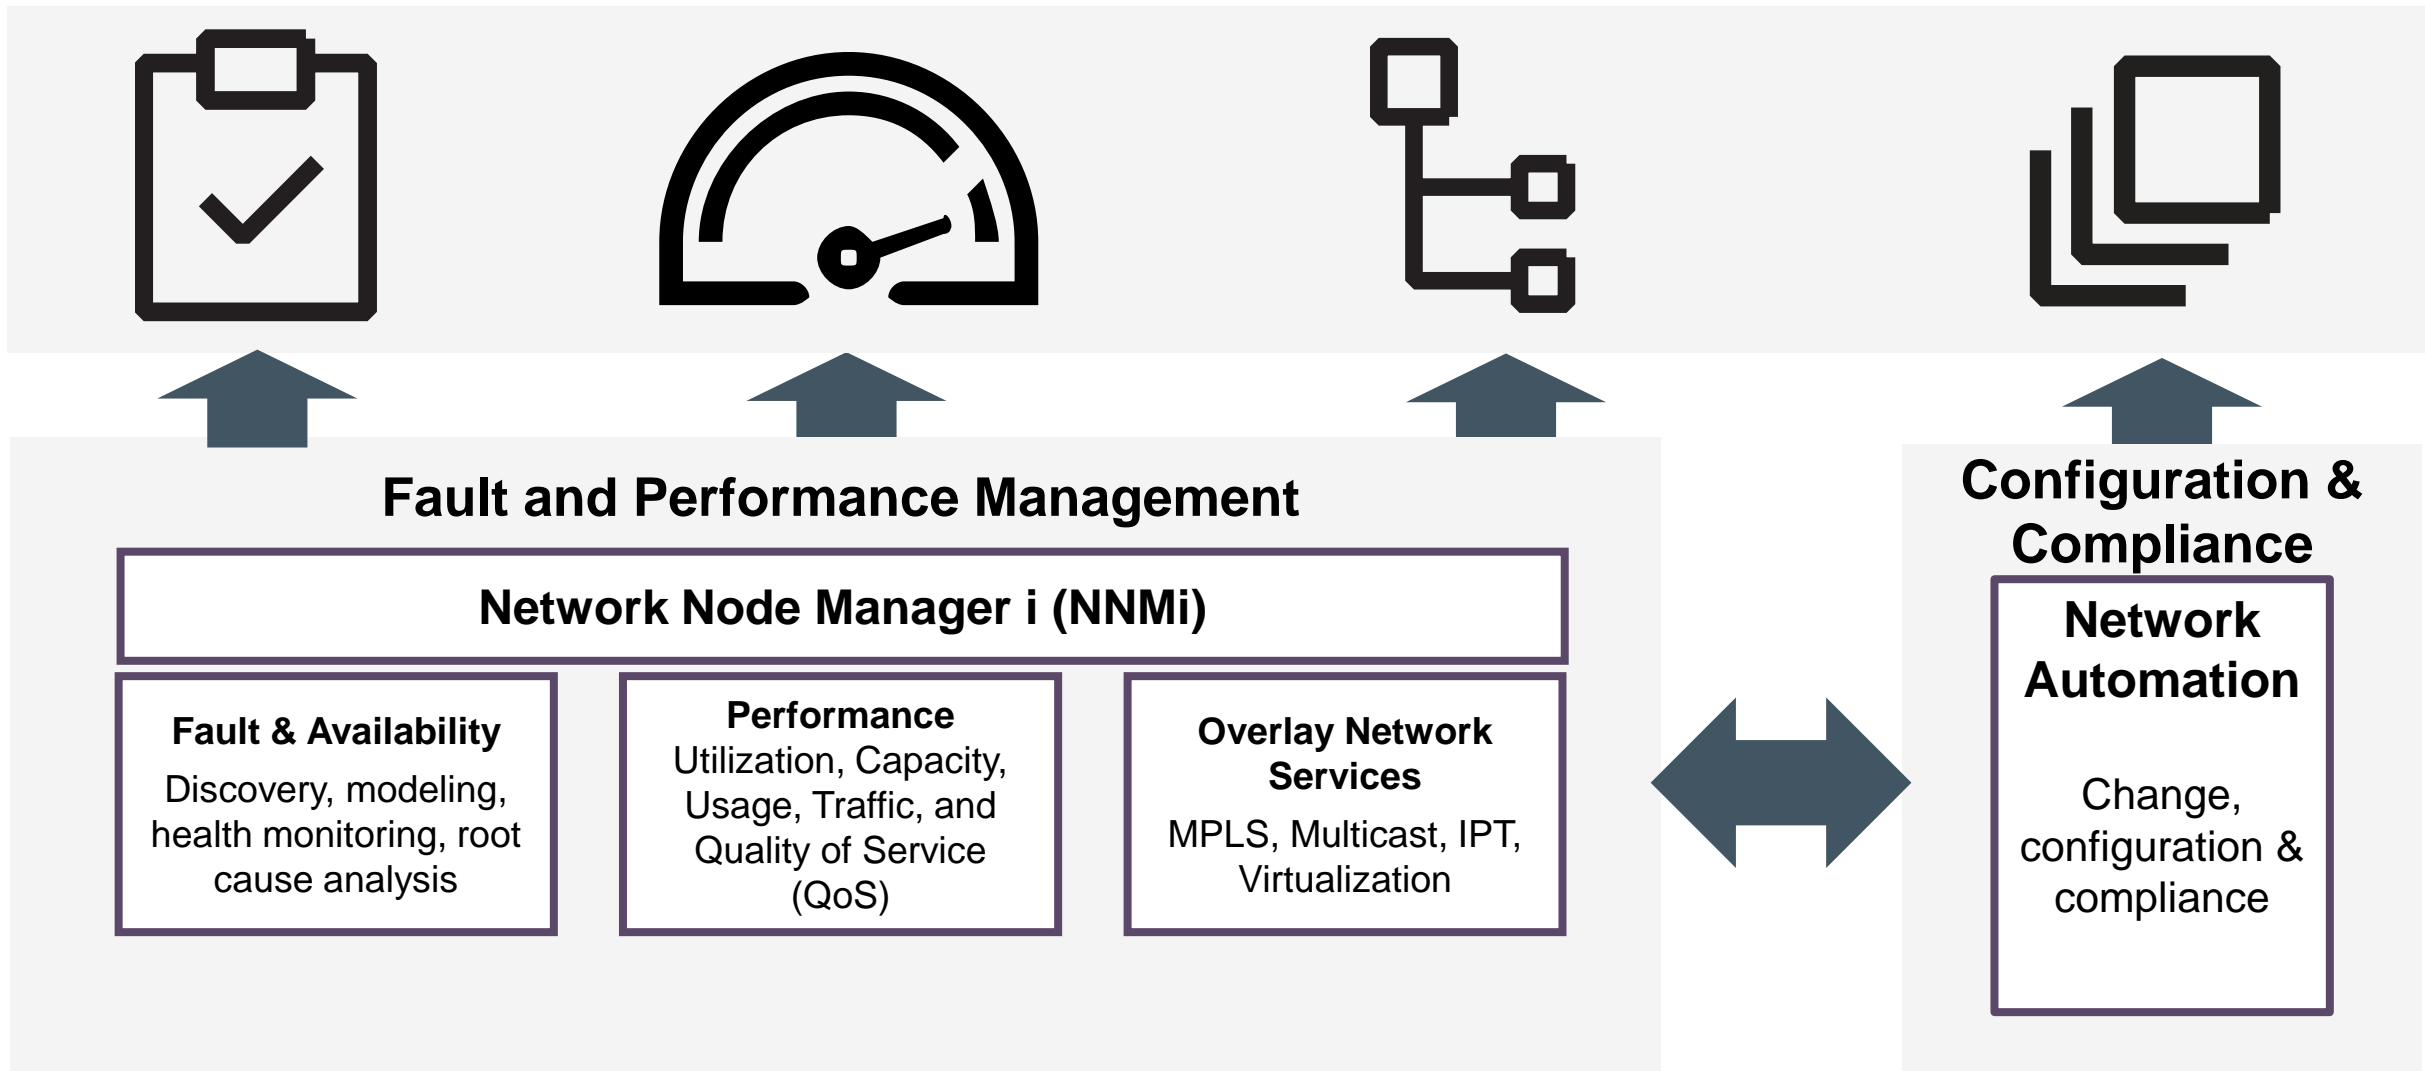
Fault and Performance Management

Network Node Manager i (NNMi)

Fault & Availability
Discovery, modeling, health monitoring, root cause analysis

Performance
Utilization, Capacity, Usage, Traffic, and Quality of Service (QoS)

Overlay Network Services
MPLS, Multicast, IPT, Virtualization

Configuration & Compliance

Network Automation

Change, configuration & compliance